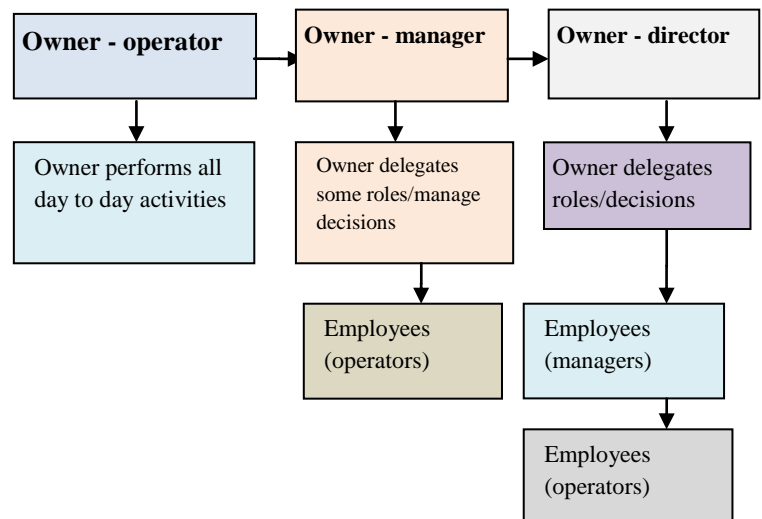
Owner - operator

Owner performs all day to day activities

Owner - manager

Owner delegates some roles/manage decisions

Employees (operators)

Owner - director

Owner delegates roles/decisions

Employees (managers)

Employees (operators)